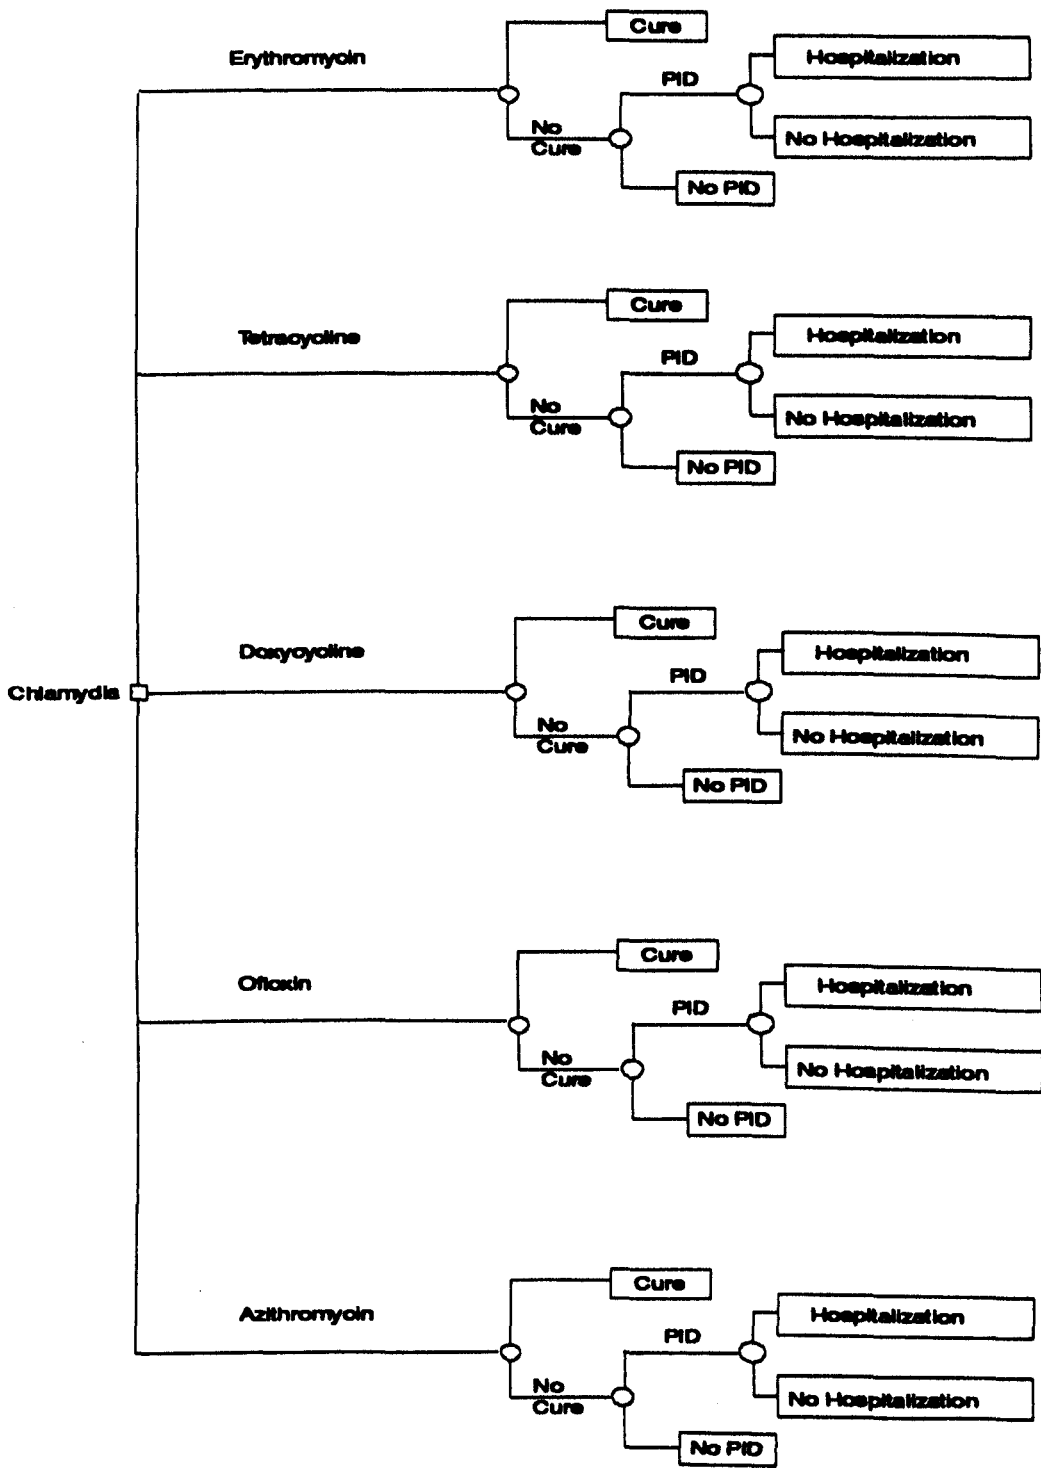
Erythromycin
Cure
PID
Hospitalization
No Cure
No Hospitalization
No PID

Tetracycline
Cure
PID
Hospitalization
No Cure
No Hospitalization
No PID

Chlamydia

Doxycycline
Cure
PID
Hospitalization
No Cure
No Hospitalization
No PID

Ofloxin
Cure
PID
Hospitalization
No Cure
No Hospitalization
No PID

Azithromycin
Cure
PID
Hospitalization
No Cure
No Hospitalization
No PID